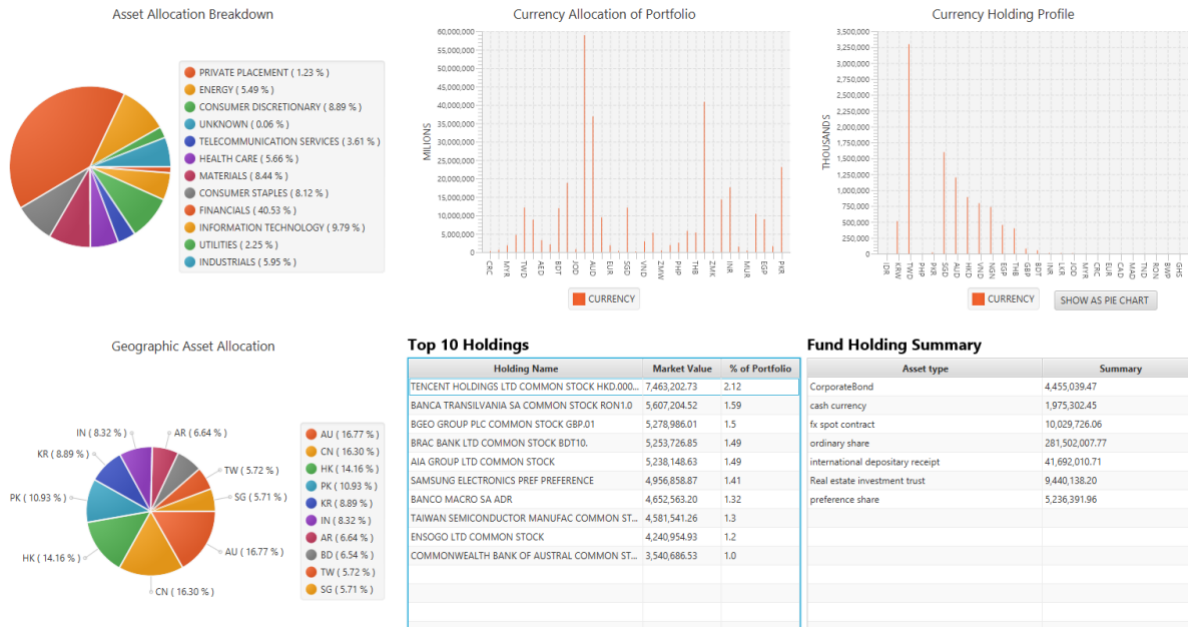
Asset Allocation Breakdown

PRIVATE PLACEMENT ( 1.23 % )
ENERGY ( 5.49 % )
CONSUMER DISCRETIONARY ( 8.89 % )
UNKNOWN ( 0.06 % )
TELECOMMUNICATION SERVICES ( 3.61 % )
HEALTH CARE ( 5.66 % )
MATERIALS ( 8.44 % )
CONSUMER STAPLES ( 8.12 % )
FINANCIALS ( 40.53 % )
INFORMATION TECHNOLOGY ( 9.79 % )
UTILITIES ( 2.25 % )
INDUSTRIALS ( 5.95 % )

Currency Allocation of Portfolio

60,000,000
55,000,000
50,000,000
45,000,000
40,000,000
35,000,000
30,000,000
25,000,000
20,000,000
15,000,000
10,000,000
5,000,000
0

MILIONS

CRC MYR TWD AED BDT JOD AUD EUR SGD VND ZMW PHP THB ZMK INR MUR EGP PKR

CURRENCY

Currency Holding Profile

3,500,000
3,250,000
3,000,000
2,750,000
2,500,000
2,250,000
2,000,000
1,750,000
1,500,000
1,250,000
1,000,000
750,000
500,000
250,000
0

THOUSANDS

IDR KRW TWD PHP PKR SGD AUD HKD VND NGN EGP THB GBP BDT INR LKR JOD MYR CRC EUR CAD MAD TND RON BWP GHS

CURRENCY
SHOW AS PIE CHART

Geographic Asset Allocation

IN ( 8.32 % )
AR ( 6.64 % )
KR ( 8.89 % )
TW ( 5.72 % )
SG ( 5.71 % )
PK ( 10.93 % )
HK ( 14.16 % )
AU ( 16.77 % )
CN ( 16.30 % )

AU ( 16.77 % )
CN ( 16.30 % )
HK ( 14.16 % )
PK ( 10.93 % )
KR ( 8.89 % )
IN ( 8.32 % )
AR ( 6.64 % )
BD ( 6.54 % )
TW ( 5.72 % )
SG ( 5.71 % )

Top 10 Holdings

| Holding Name | Market Value | % of Portfolio |
|---|---|---|
| TENCENT HOLDINGS LTD COMMON STOCK HKD.000... | 7,463,202.73 | 2.12 |
| BANCA TRANSILVANIA SA COMMON STOCK RON1.0 | 5,607,204.52 | 1.59 |
| BGEO GROUP PLC COMMON STOCK GBP.01 | 5,278,986.01 | 1.5 |
| BRAC BANK LTD COMMON STOCK BDT10. | 5,253,726.85 | 1.49 |
| AIA GROUP LTD COMMON STOCK | 5,238,148.63 | 1.49 |
| SAMSUNG ELECTRONICS PREF PREFERENCE | 4,956,858.87 | 1.41 |
| BANCO MACRO SA ADR | 4,652,563.20 | 1.32 |
| TAIWAN SEMICONDUCTOR MANUFAC COMMON ST... | 4,581,541.26 | 1.3 |
| ENSOGO LTD COMMON STOCK | 4,240,954.93 | 1.2 |
| COMMONWEALTH BANK OF AUSTRAL COMMON ST... | 3,540,686.53 | 1.0 |

Fund Holding Summary

| Asset type | Summary |
|---|---|
| CorporateBond | 4,455,039.47 |
| cash currency | 1,975,302.45 |
| fx spot contract | 10,029,726.06 |
| ordinary share | 281,502,007.77 |
| international depositary receipt | 41,692,010.71 |
| Real estate investment trust | 9,440,138.20 |
| preference share | 5,236,391.96 |